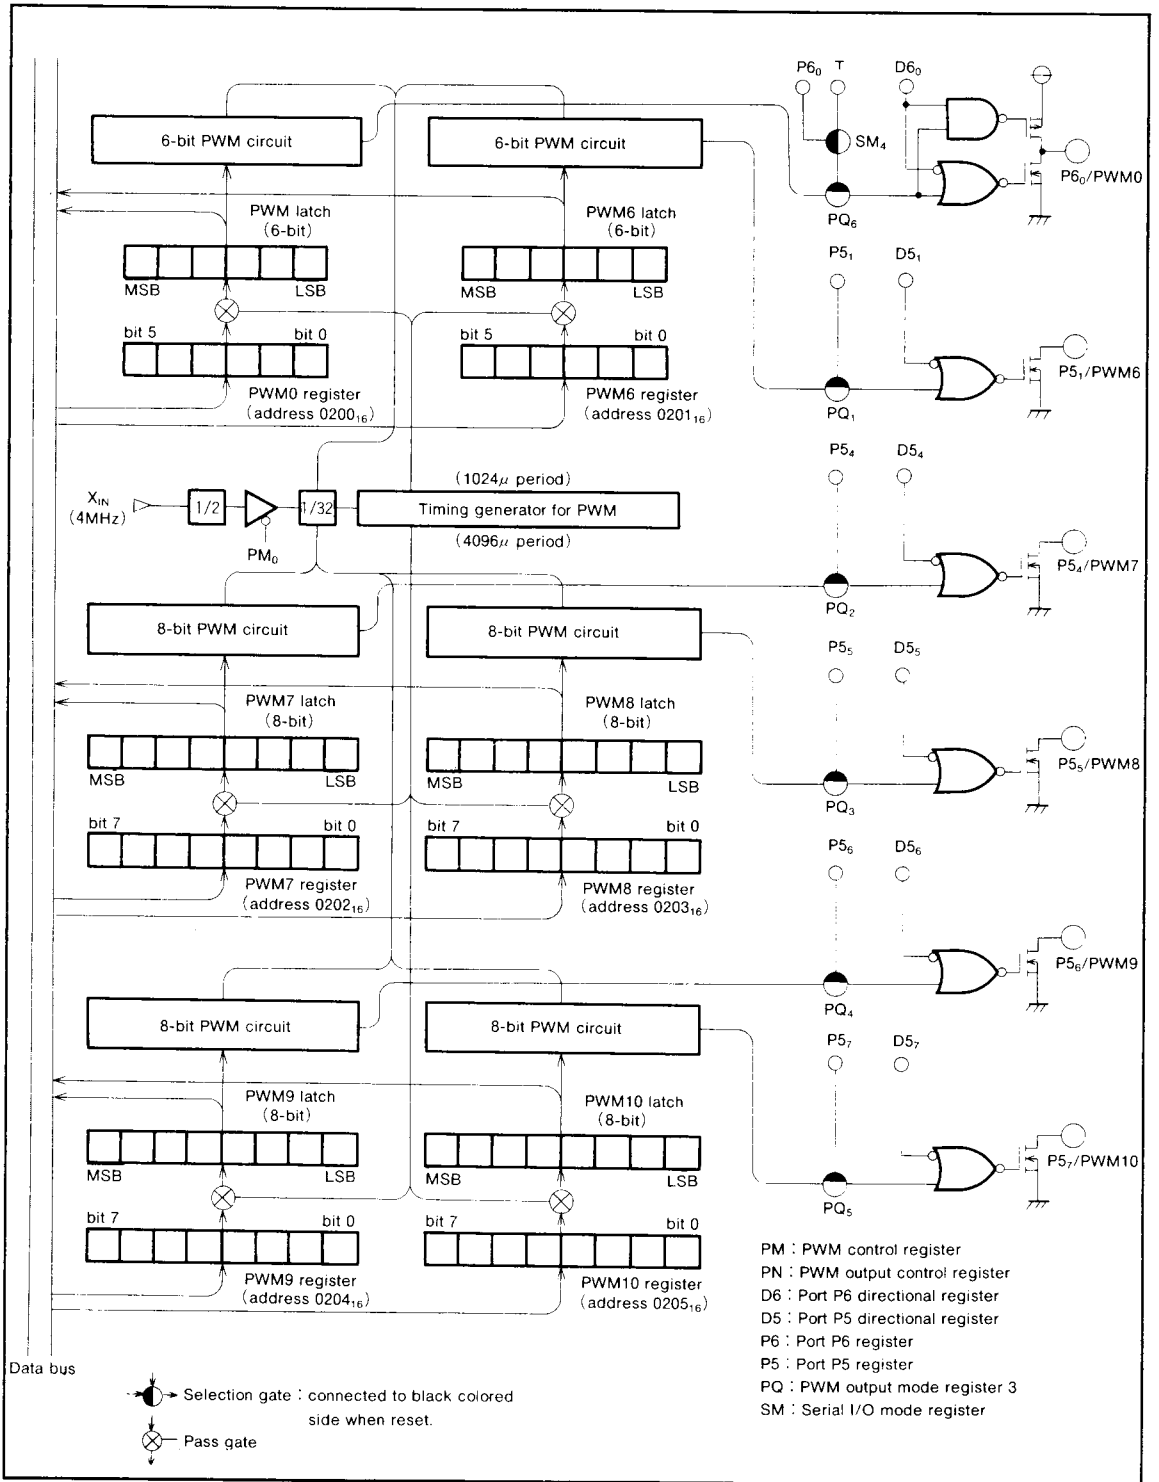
$P6_0$ T $D6_0$

6-bit PWM circuit

6-bit PWM circuit

$SM_4$

$P6_0$/PWM0

$PQ_6$

PWM latch (6-bit)

PWM6 latch (6-bit)

MSB LSB

MSB LSB

$P5_1$ $D5_1$

bit 5 bit 0

bit 5 bit 0

PWM0 register (address $0200_{16}$)

PWM6 register (address $0201_{16}$)

$P5_1$/PWM6

$PQ_1$

$P5_4$ $D5_4$

(1024$\mu$ period)

$X_{IN}$ (4MHz)

1/2

1/32

Timing generator for PWM

(4096$\mu$ period)

$PM_0$

$P5_4$/PWM7

$PQ_2$

8-bit PWM circuit

8-bit PWM circuit

$P5_5$ $D5_5$

PWM7 latch (8-bit)

PWM8 latch (8-bit)

MSB LSB

MSB LSB

$P5_5$/PWM8

$PQ_3$

bit 7 bit 0

bit 7 bit 0

$P5_6$ $D5_6$

PWM7 register (address $0202_{16}$)

PWM8 register (address $0203_{16}$)

$P5_6$/PWM9

$PQ_4$

8-bit PWM circuit

8-bit PWM circuit

$P5_7$ $D5_7$

PWM9 latch (8-bit)

PWM10 latch (8-bit)

MSB LSB

MSB LSB

$P5_7$/PWM10

$PQ_5$

bit 7 bit 0

bit 7 bit 0

PWM9 register (address $0204_{16}$)

PWM10 register (address $0205_{16}$)

PM : PWM control register
PN : PWM output control register
D6 : Port P6 directional register
D5 : Port P5 directional register
P6 : Port P6 register
P5 : Port P5 register
PQ : PWM output mode register 3
SM : Serial I/O mode register

Data bus

Selection gate : connected to black colored side when reset.

Pass gate